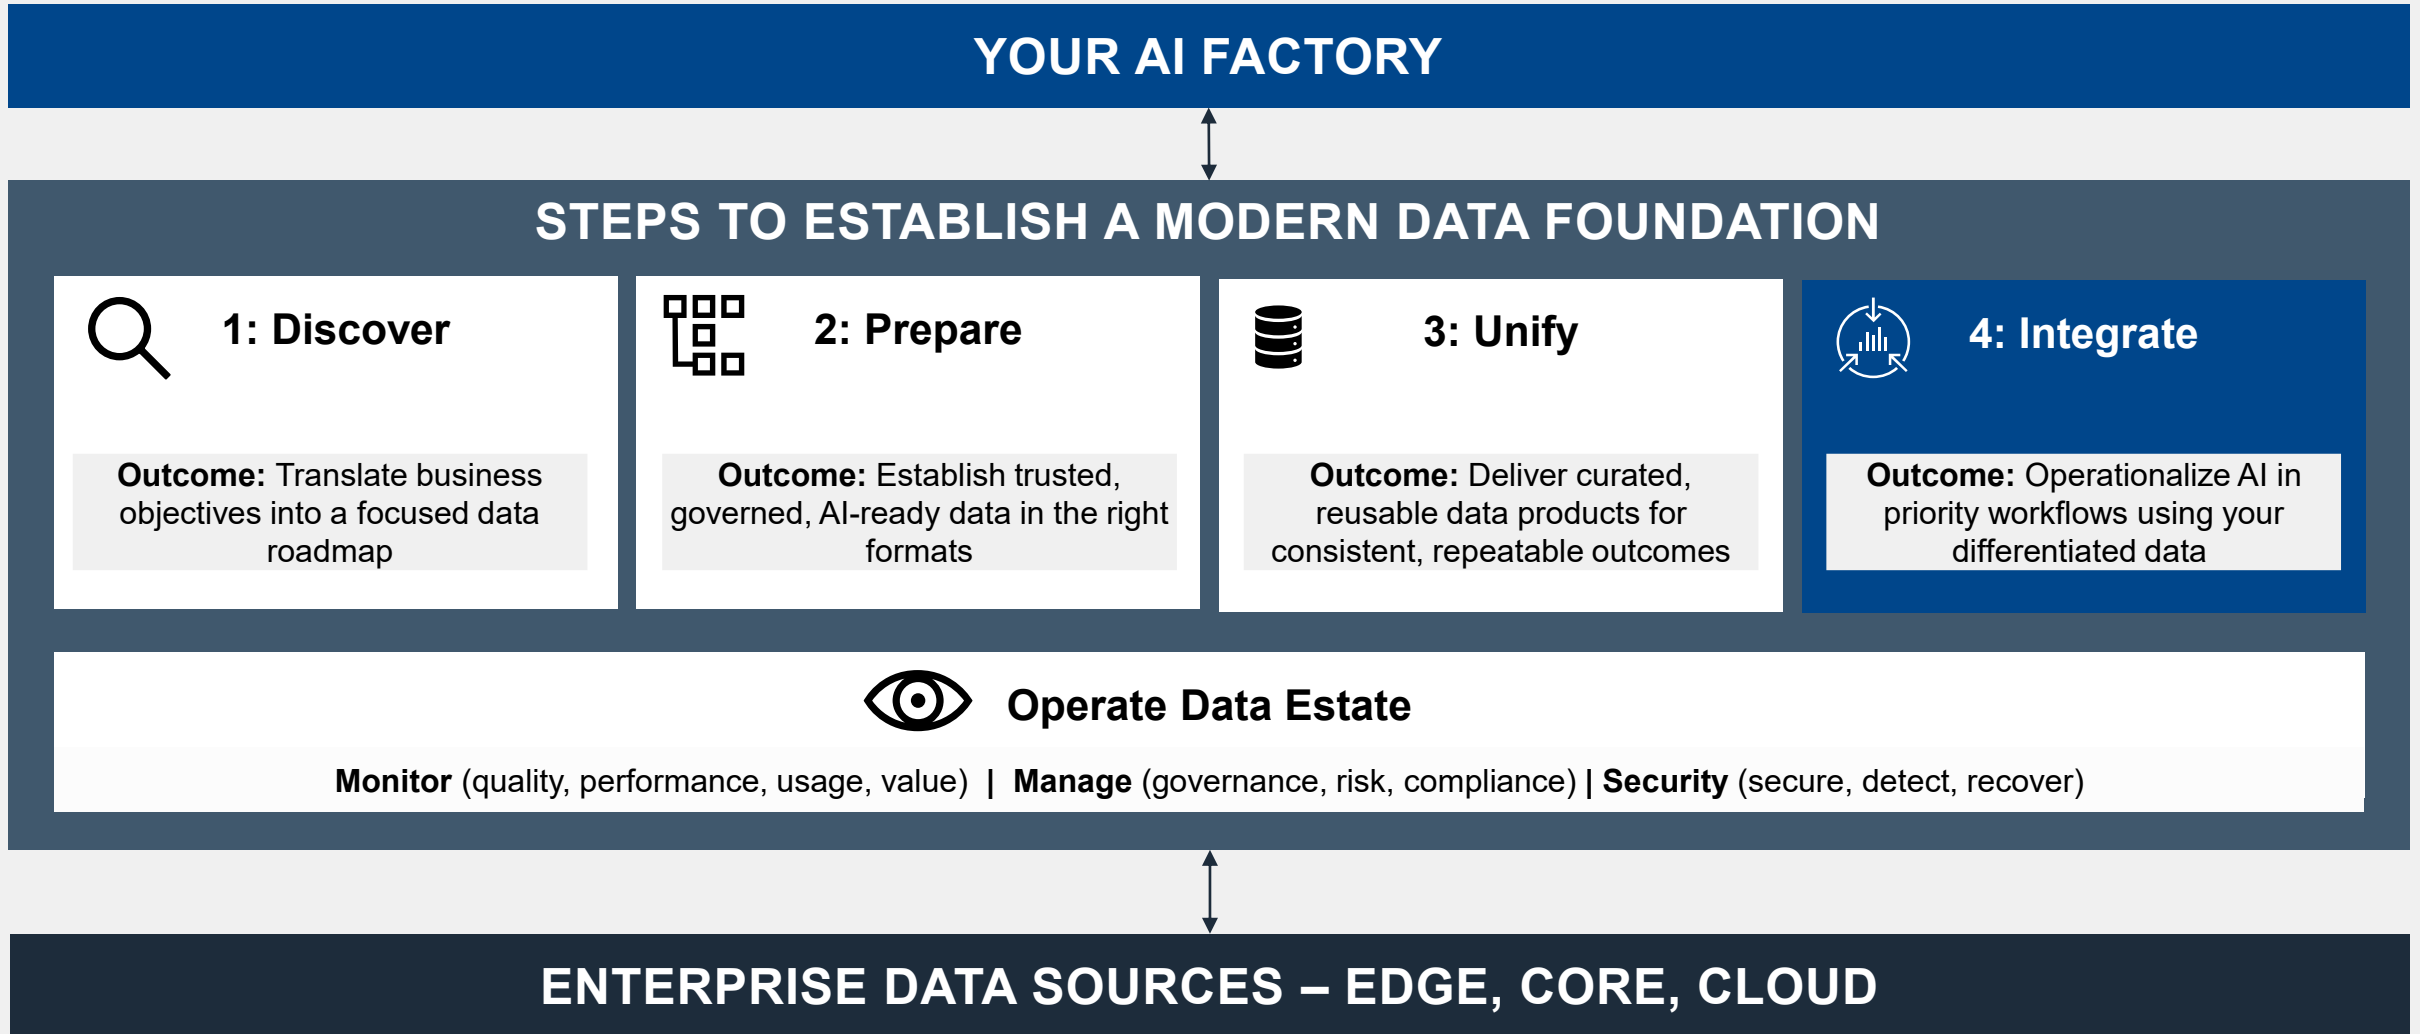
YOUR AI FACTORY

STEPS TO ESTABLISH A MODERN DATA FOUNDATION

1: Discover

Outcome: Translate business objectives into a focused data roadmap

2: Prepare

Outcome: Establish trusted, governed, AI-ready data in the right formats

3: Unify

Outcome: Deliver curated, reusable data products for consistent, repeatable outcomes

4: Integrate

Outcome: Operationalize AI in priority workflows using your differentiated data

Operate Data Estate

Monitor (quality, performance, usage, value) | Manage (governance, risk, compliance) | Security (secure, detect, recover)

ENTERPRISE DATA SOURCES – EDGE, CORE, CLOUD